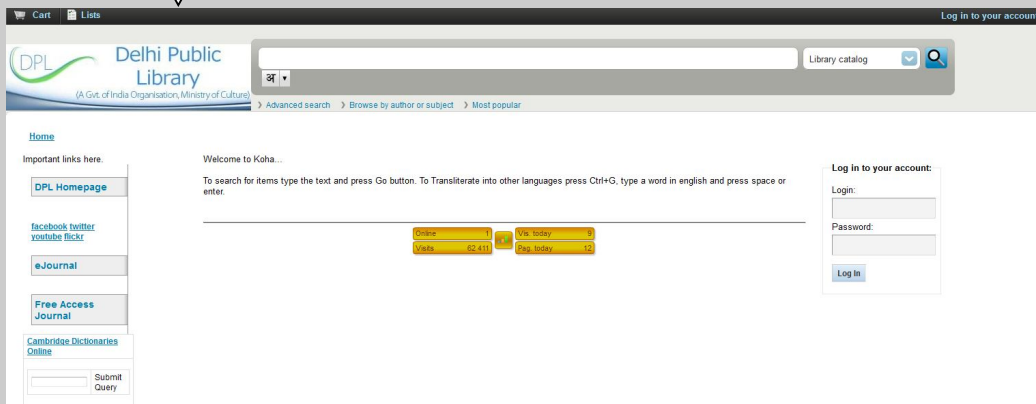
Cart Lists

Log in to your accoun

DPL Delhi Public Library (A Gvt. of India Organisation, Ministry of Culture)

अ ▾

Library catalog

› Advanced search › Browse by author or subject › Most popular

Home

Important links here.

DPL Homepage

facebook twitter youtube flickr

eJournal

Free Access Journal

Cambridge Dictionaries Online

Submit Query

Welcome to Koha...

To search for items type the text and press Go button. To Transliterate into other languages press Ctrl+G, type a word in english and press space or enter.

| Online | 1 | Vis. today | 9 |
|---|---|---|---|
| Visits | 62 411 | Pag. today | 12 |

Log in to your account:

Login:

Password:

Log In